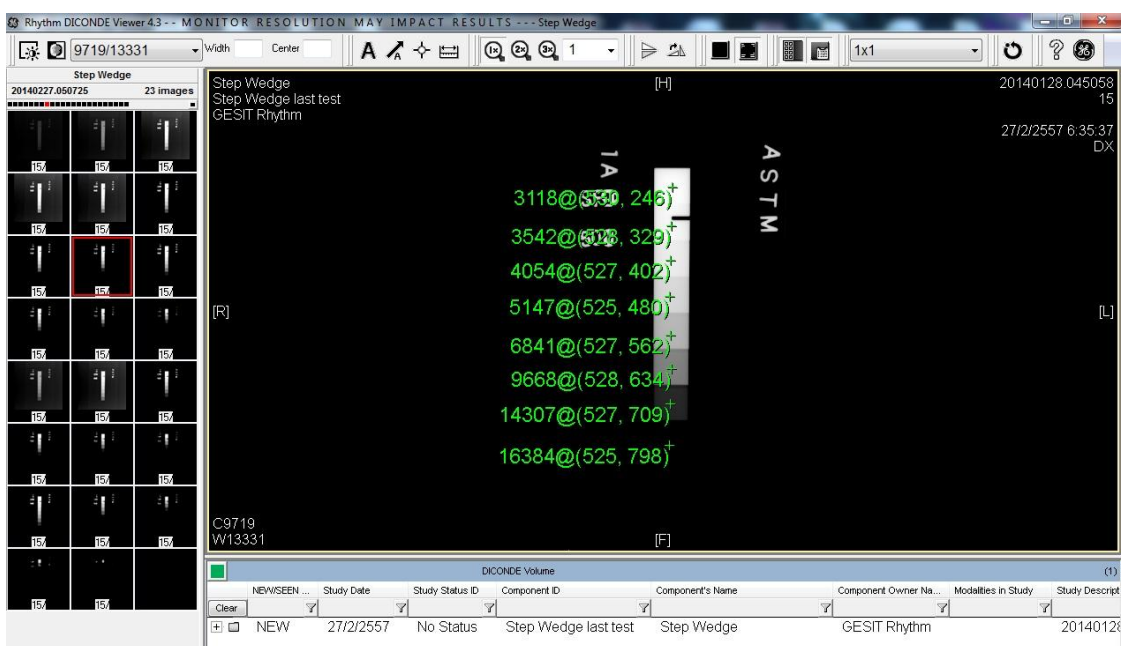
Rhythm DICONDE Viewer 4.3 - - MONITOR RESOLUTION MAY IMPACT RESULTS - - - Step Wedge

9719/13331 Width Center A 1 1x1

Step Wedge
20140227.050725 23 images

15/ 15/ 15/
15/ 15/ 15/
15/ 15/ 15/
15/ 15/ 15/
15/ 15/ 15/
15/ 15/ 15/
15/ 15/ 15/
15/ 15/

Step Wedge
Step Wedge last test
GESIT Rhythm

[H]

20140128.045058
15

27/2/2557 6:35:37
DX

1A

ASTM

3118@(530, 246)
3542@(528, 329)
4054@(527, 402)
5147@(525, 480)
6841@(527, 562)
9668@(528, 634)
14307@(527, 709)
16384@(525, 798)

[R]

[L]

C9719
W13331

[F]

DICONDE Volume (1)

| | NEW/SEEN ... | Study Date | Study Status ID | Component ID | Component's Name | Component Owner Na... | Modalities in Study | Study Descript |
|---|---|---|---|---|---|---|---|---|
| Clear | | | | | | | | |
| | NEW | 27/2/2557 | No Status | Step Wedge last test | Step Wedge | GESIT Rhythm | | 20140128 |